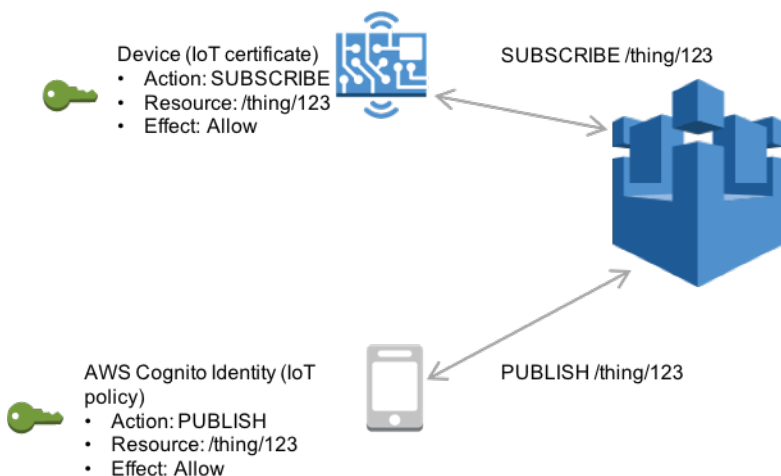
Device (IoT certificate)
• Action: SUBSCRIBE
• Resource: /thing/123
• Effect: Allow

SUBSCRIBE /thing/123

AWS Cognito Identity (IoT policy)
• Action: PUBLISH
• Resource: /thing/123
• Effect: Allow

PUBLISH /thing/123